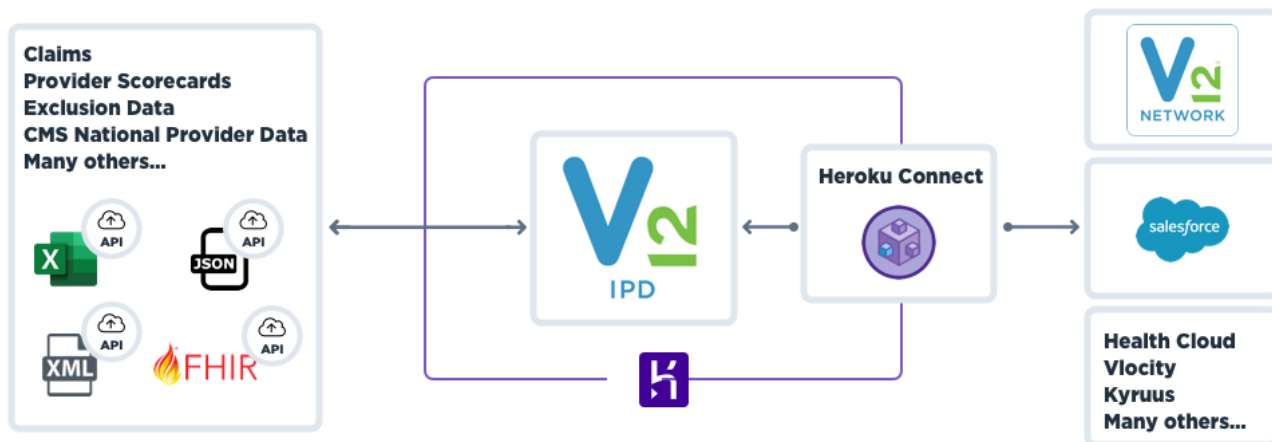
Claims
Provider Scorecards
Exclusion Data
CMS National Provider Data
Many others...

X API

JSON API

XML API

FHIR API

V 12
IPD

Heroku Connect

V 12
NETWORK

salesforce

Health Cloud
Vlocity
Kyruus
Many others...